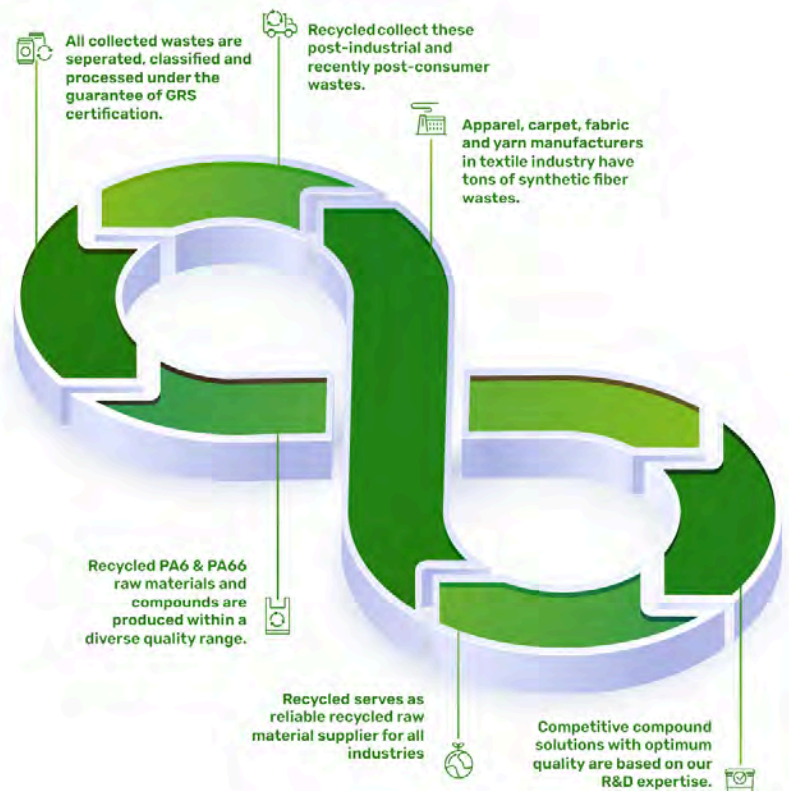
All collected wastes are seperated, classified and processed under the guarantee of GRS certification.

Recycledcollect these post-industrial and recently post-consumer wastes.

Apparel, carpet, fabric and yarn manufacturers in textile industry have tons of synthetic fiber wastes.

Recycled PA6 & PA66 raw materials and compounds are produced within a diverse quality range.

Recycled serves as reliable recycled raw material supplier for all industries

Competitive compound solutions with optimum quality are based on our R&D expertise.